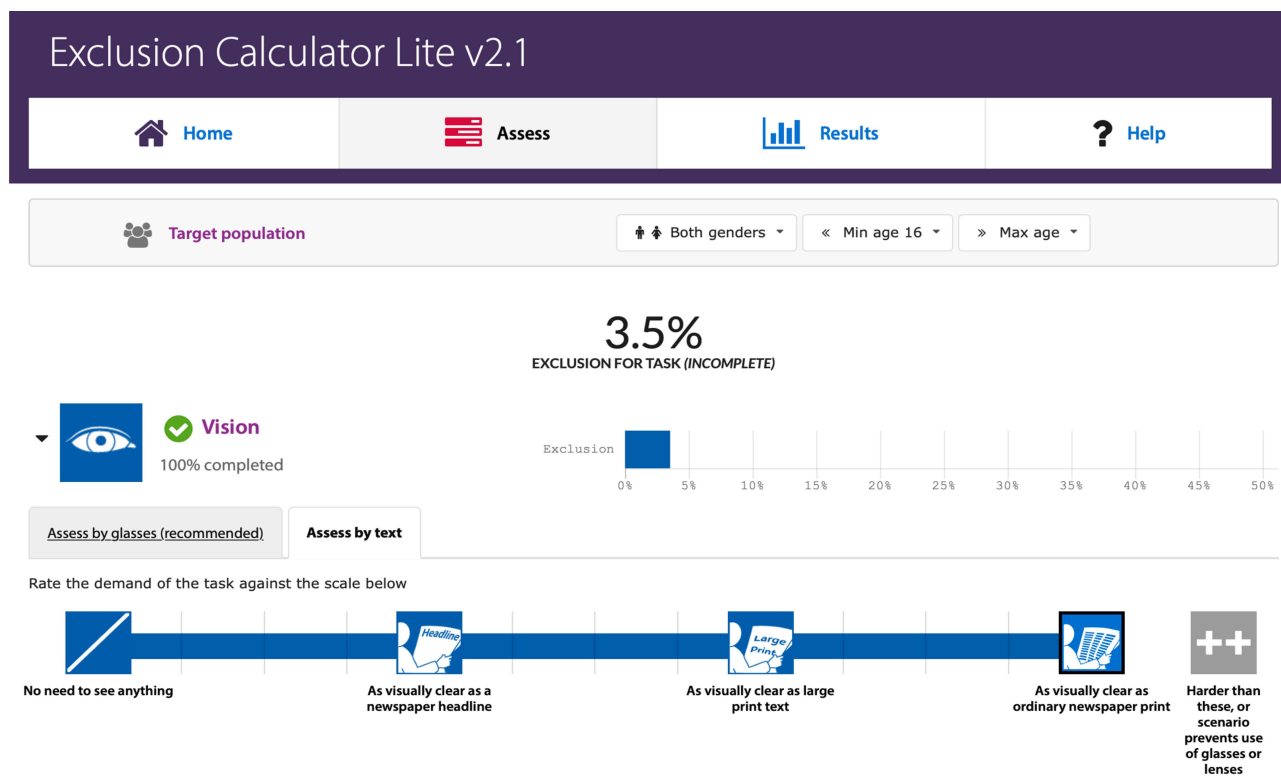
Exclusion Calculator Lite v2.1

Home
Assess
Results
Help

Target population
Both genders
« Min age 16
» Max age

3.5%
EXCLUSION FOR TASK *(INCOMPLETE)*

Vision
100% completed

Exclusion
0% 5% 10% 15% 20% 25% 30% 35% 40% 45% 50%

Assess by glasses (recommended)
Assess by text

Rate the demand of the task against the scale below

Headline
Large Print
++

No need to see anything
As visually clear as a newspaper headline
As visually clear as large print text
As visually clear as ordinary newspaper print
Harder than these, or scenario prevents use of glasses or lenses